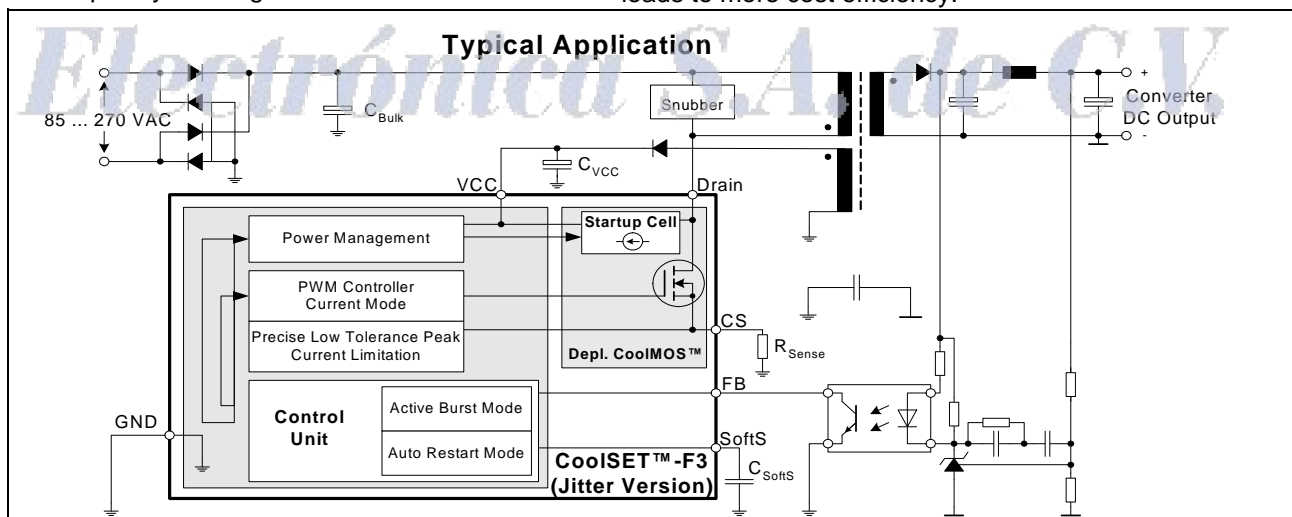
leads to more cost efficiency.

Electrónica S.A. de C.V.

Typical Application

85 ... 270 VAC

$C_{Bulk}$

Snubber

Converter DC Output

+

-

$C_{VCC}$

VCC

Drain

Power Management

Startup Cell

PWM Controller Current Mode

Precise Low Tolerance Peak Current Limitation

Depl. CoolMOS™

CS

$R_{Sense}$

FB

Control Unit

Active Burst Mode

Auto Restart Mode

GND

SoftS

CoolSET™-F3 (Jitter Version)

$C_{SoftS}$